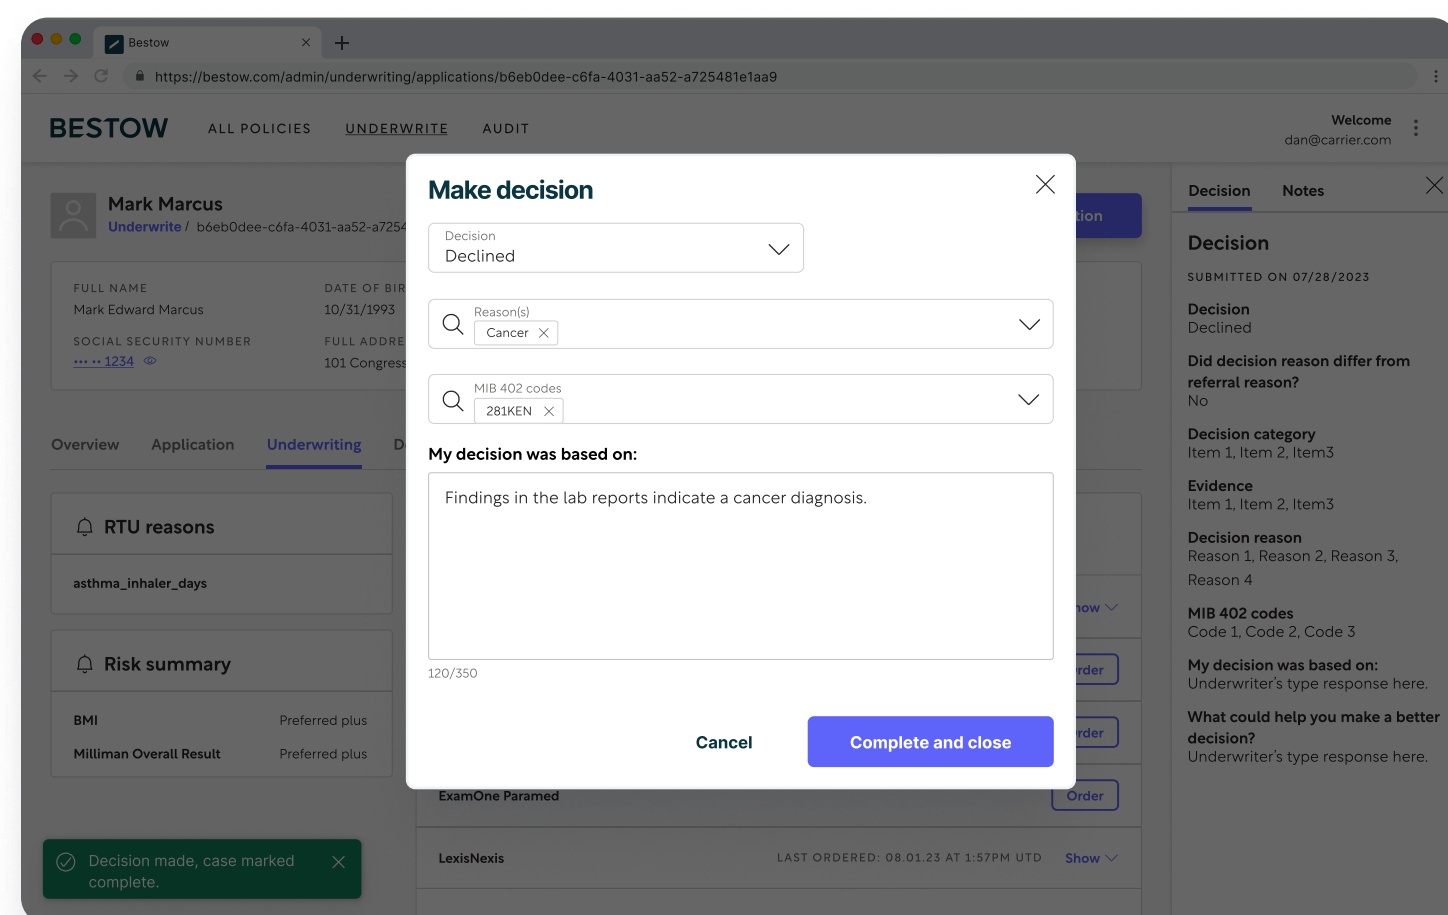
Bestow

https://bestow.com/admin/underwriting/applications/b6eb0dee-c6fa-4031-aa52-a725481e1aa9

BESTOW ALL POLICIES UNDERWRITE AUDIT

Welcome
dan@carrier.com

Mark Marcus
Underwrite / b6eb0dee-c6fa-4031-aa52-a7254

FULL NAME
Mark Edward Marcus

DATE OF BIR
10/31/1993

SOCIAL SECURITY NUMBER
•••• •• 1234

FULL ADDRE
101 Congress

Overview Application Underwriting D

RTU reasons

asthma_inhaler_days

Risk summary

BMI Preferred plus
Milliman Overall Result Preferred plus

Decision made, case marked complete.

tion

how

rder

rder

ExamOne Paramed Order

LexisNexis LAST ORDERED: 08.01.23 AT 1:57PM UTD Show

Make decision

Decision
Declined

Reason(s)
Cancer

MIB 402 codes
281KEN

My decision was based on:

Findings in the lab reports indicate a cancer diagnosis.

120/350

Cancel

Complete and close

Decision Notes

Decision

SUBMITTED ON 07/28/2023

Decision
Declined

Did decision reason differ from referral reason?
No

Decision category
Item 1, Item 2, Item3

Evidence
Item 1, Item 2, Item3

Decision reason
Reason 1, Reason 2, Reason 3, Reason 4

MIB 402 codes
Code 1, Code 2, Code 3

My decision was based on:
Underwriter's type response here.

What could help you make a better decision?
Underwriter's type response here.